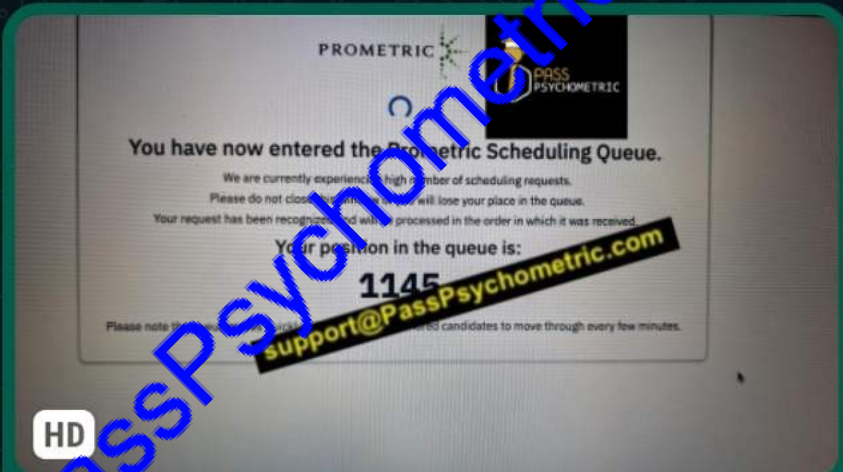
PROMETRIC

PASS PSYCHOMETRIC

You have now entered the Pro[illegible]etric Scheduling Queue.

We are currently experienc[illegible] high number of scheduling requests.

Please do not clos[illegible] will lose your place in the queue.

Your request has been recogniz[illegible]nd wil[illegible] processed in the order in which it was received.

Y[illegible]ur pos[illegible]tion in the queue is:

1145

Please note th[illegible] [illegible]red candidates to move through every few minutes.

PassPsychometric

support@PassPsychometric.com

HD